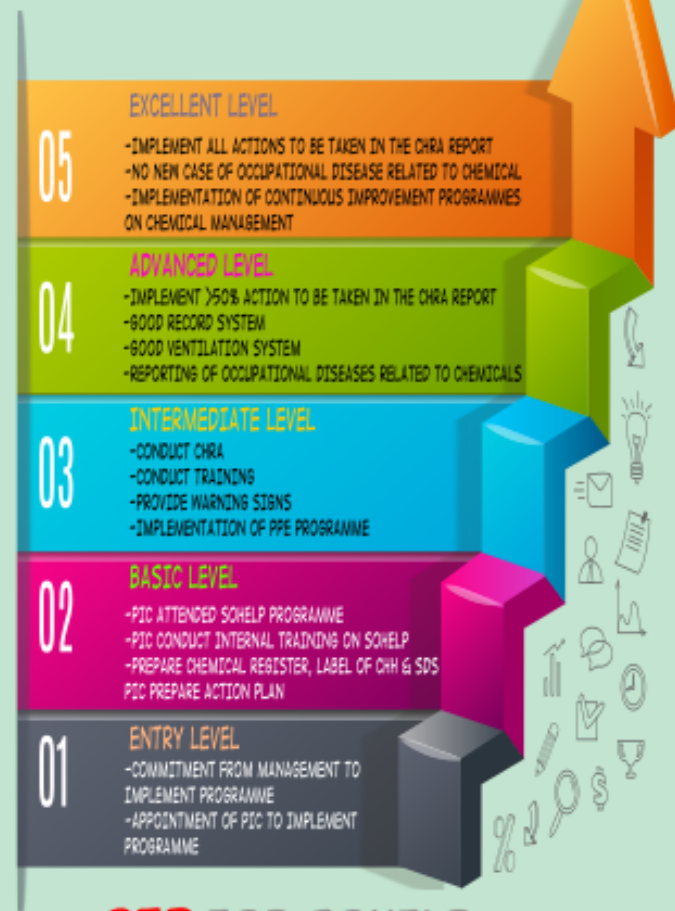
05

EXCELLENT LEVEL

-IMPLEMENT ALL ACTIONS TO BE TAKEN IN THE CHRA REPORT
-NO NEW CASE OF OCCUPATIONAL DISEASE RELATED TO CHEMICAL
-IMPLEMENTATION OF CONTINUOUS IMPROVEMENT PROGRAMMES ON CHEMICAL MANAGEMENT

04

ADVANCED LEVEL

-IMPLEMENT >50% ACTION TO BE TAKEN IN THE CHRA REPORT
-GOOD RECORD SYSTEM
-GOOD VENTILATION SYSTEM
-REPORTING OF OCCUPATIONAL DISEASES RELATED TO CHEMICALS

03

INTERMEDIATE LEVEL

-CONDUCT CHRA
-CONDUCT TRAINING
-PROVIDE WARNING SIGNS
-IMPLEMENTATION OF PPE PROGRAMME

02

BASIC LEVEL

-PIC ATTENDED SOHELP PROGRAMME
-PIC CONDUCT INTERNAL TRAINING ON SOHELP
-PREPARE CHEMICAL REGISTER, LABEL OF CHH & SDS
PIC PREPARE ACTION PLAN

01

ENTRY LEVEL

-COMMITMENT FROM MANAGEMENT TO IMPLEMENT PROGRAMME
-APPOINTMENT OF PIC TO IMPLEMENT PROGRAMME

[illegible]